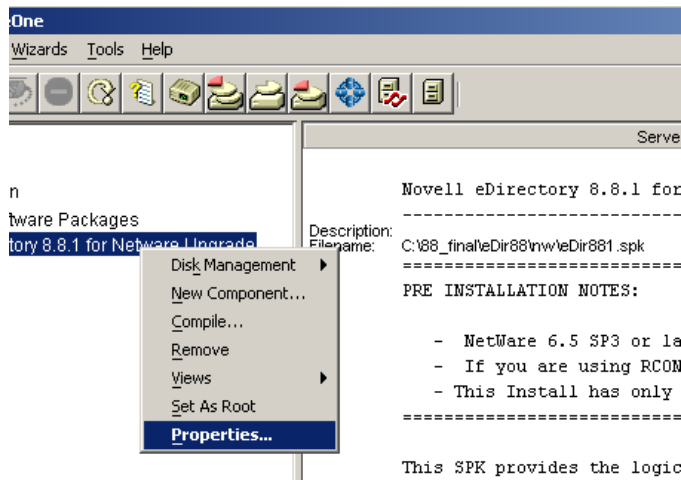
eOne

Wizards Tools Help

Serve

n

tware Packages

tory 8.8.1 for Netware Upgrade

Disk Management
New Component...
Compile...
Remove
Views
Set As Root
Properties...

Description:
Filename:

Novell eDirectory 8.8.1 for
---------------------------
C:\88_final\eDir88\nw\eDir881.spk
===========================
PRE INSTALLATION NOTES:

- NetWare 6.5 SP3 or la
- If you are using RCON
- This Install has only
===========================

This SPK provides the logic